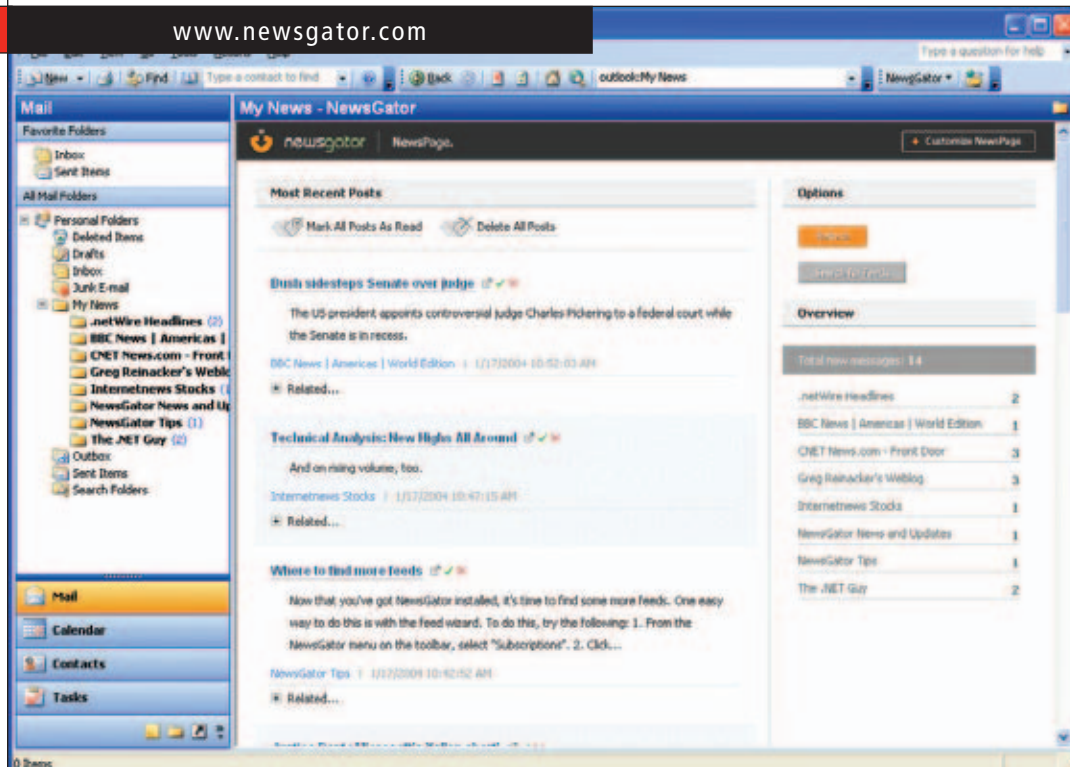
www.newsgator.com

Type a question for help

New Find Type a contact to find Back outlook:My News NewsGator

Mail

Favorite Folders

Inbox
Sent Items

All Mail Folders

Personal Folders
Deleted Items
Drafts
Inbox
Junk E-mail
My News
.netWire Headlines (2)
BBC News | Americas |
CNET News.com - Front
Greg Reinacker's Weblo
Internetnews Stocks (
NewsGator News and Up
NewsGator Tips (1)
The .NET Guy (2)
Outbox
Sent Items
Search Folders

Mail
Calendar
Contacts
Tasks

My News - NewsGator

newsgator | NewsPage.

Customize NewsPage

Most Recent Posts

Mark All Posts As Read
Delete All Posts

Bush sidesteps Senate over judge

The US president appoints controversial judge Charles Pickering to a federal court while the Senate is in recess.

BBC News | Americas | World Edition | 1/17/2004 10:52:03 AM

Related...

Technical Analysis: New Highs All Around

And on rising volume, too.

Internetnews Stocks | 1/17/2004 10:47:15 AM

Related...

Where to find more feeds

Now that you've got NewsGator installed, it's time to find some more feeds. One easy way to do this is with the feed wizard. To do this, try the following: 1. From the NewsGator menu on the toolbar, select "Subscriptions". 2. Click...

NewsGator Tips | 1/17/2004 10:42:52 AM

Related...

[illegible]

Options

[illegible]

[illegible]

Overview

Total new messages: 14

| | |
|---|---|
| .netWire Headlines | 2 |
| BBC News \| Americas \| World Edition | 1 |
| CNET News.com - Front Door | 3 |
| Greg Reinacker's Weblog | 3 |
| Internetnews Stocks | 1 |
| NewsGator News and Updates | 1 |
| NewsGator Tips | 1 |
| The .NET Guy | 2 |

0 Items